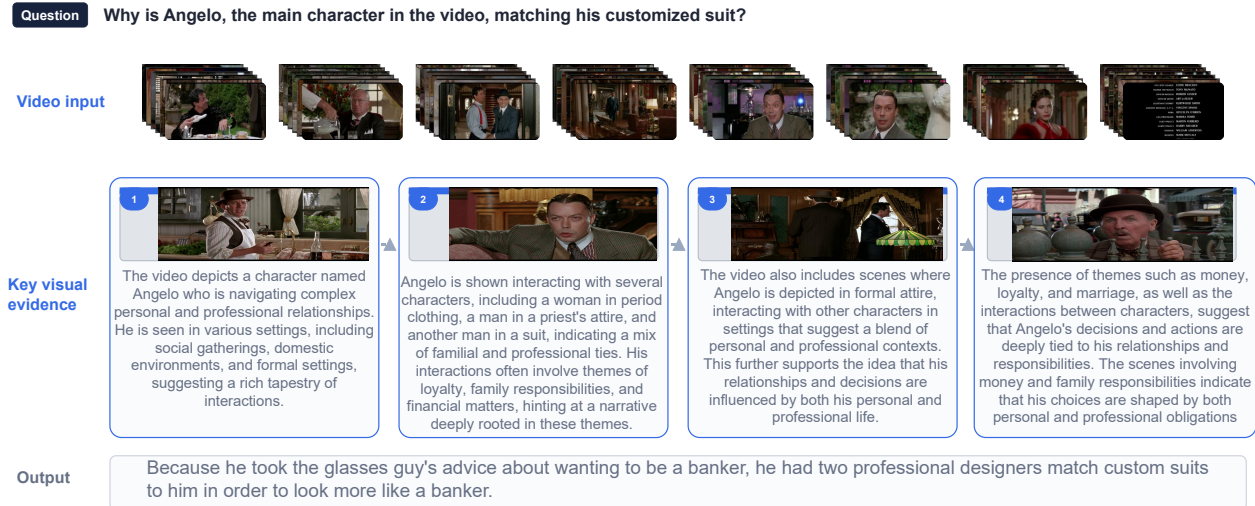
Question Why is Angelo, the main character in the video, matching his customized suit?

Video input

Key visual evidence

1
The video depicts a character named Angelo who is navigating complex personal and professional relationships. He is seen in various settings, including social gatherings, domestic environments, and formal settings, suggesting a rich tapestry of interactions.

2
Angelo is shown interacting with several characters, including a woman in period clothing, a man in a priest's attire, and another man in a suit, indicating a mix of familial and professional ties. His interactions often involve themes of loyalty, family responsibilities, and financial matters, hinting at a narrative deeply rooted in these themes.

3
The video also includes scenes where Angelo is depicted in formal attire, interacting with other characters in settings that suggest a blend of personal and professional contexts. This further supports the idea that his relationships and decisions are influenced by both his personal and professional life.

4
The presence of themes such as money, loyalty, and marriage, as well as the interactions between characters, suggest that Angelo's decisions and actions are deeply tied to his relationships and responsibilities. The scenes involving money and family responsibilities indicate that his choices are shaped by both personal and professional obligations

Output
Because he took the glasses guy's advice about wanting to be a banker, he had two professional designers match custom suits to him in order to look more like a banker.